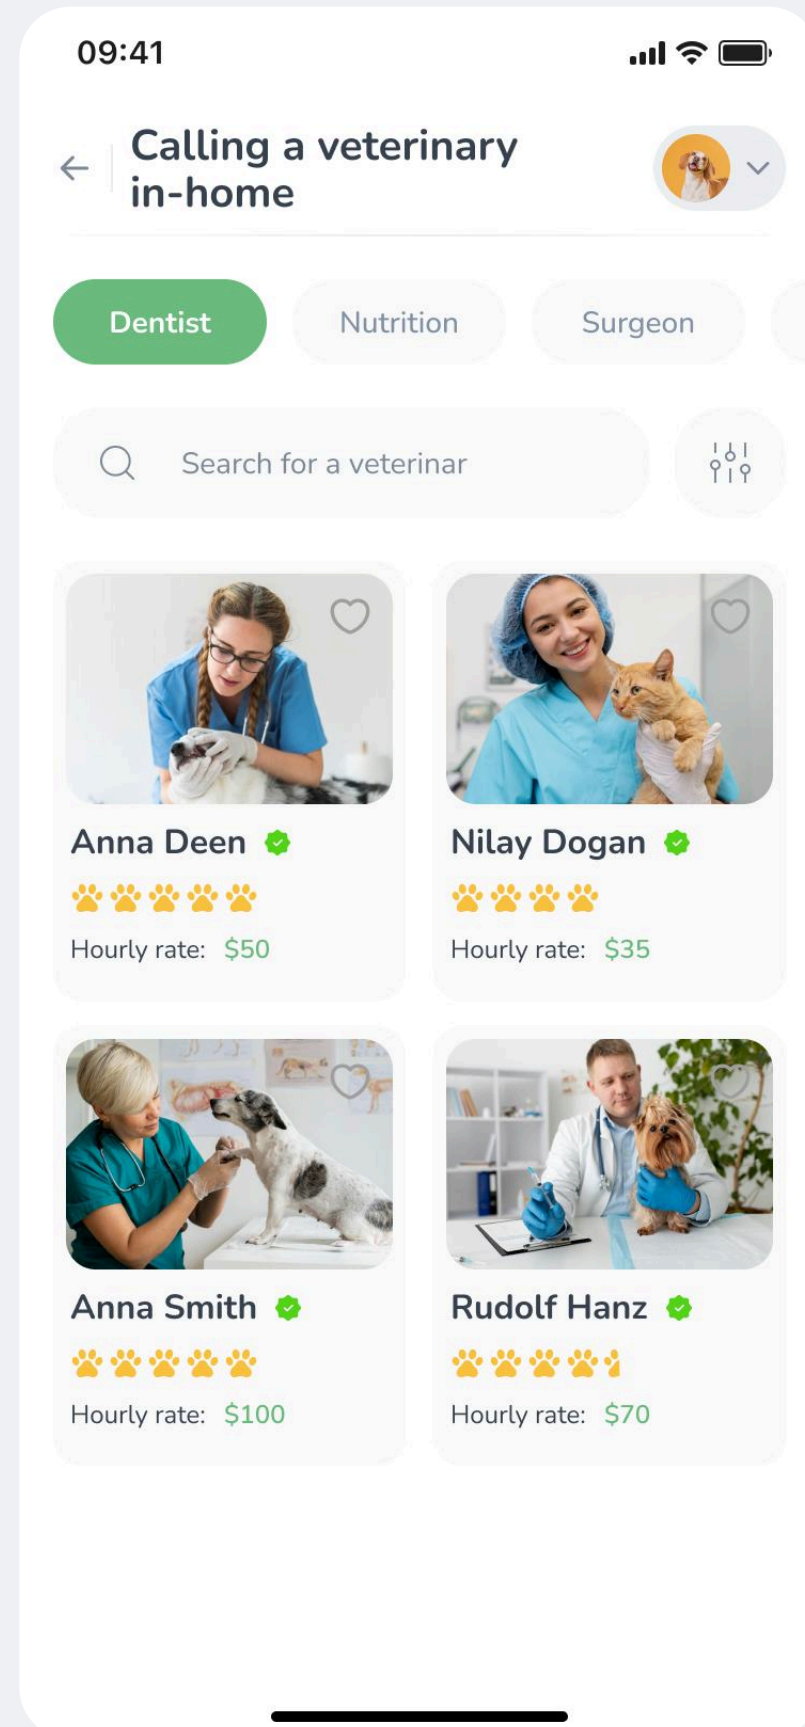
09:41

Calling a veterinary in-home

Dentist
Nutrition
Surgeon

Search for a veterinar

Anna Deen
Hourly rate: $50

Nilay Dogan
Hourly rate: $35

Anna Smith
Hourly rate: $100

Rudolf Hanz
Hourly rate: $70